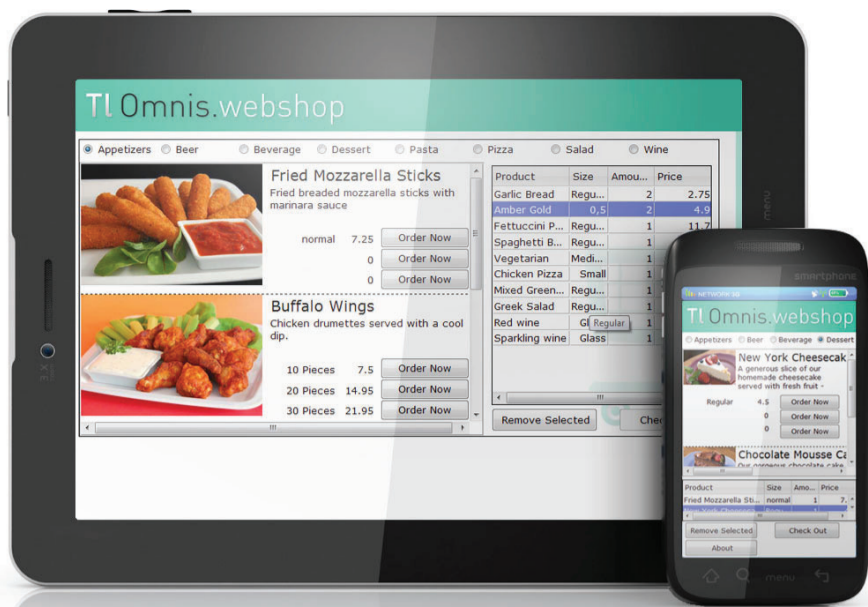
Tl Omnis.webshop

Appetizers Beer Beverage Dessert Pasta Pizza Salad Wine

Fried Mozzarella Sticks
Fried breaded mozzarella sticks with marinara sauce

normal 7.25 Order Now
0 Order Now
0 Order Now

Buffalo Wings
Chicken drumettes served with a cool dip.

10 Pieces 7.5 Order Now
20 Pieces 14.95 Order Now
30 Pieces 21.95 Order Now

| Product | Size | Amou... | Price |
|---|---|---|---|
| Garlic Bread | Regu... | 2 | 2.75 |
| Amber Gold | 0,5 | 2 | 4.9 |
| Fettuccini P... | Regu... | 1 | 11.7 |
| Spaghetti B... | Regu... | 1 | |
| Vegetarian | Medi... | 1 | |
| Chicken Pizza | Small | 1 | |
| Mixed Green... | Regu... | 1 | |
| Greek Salad | Regu... | 1 | |
| Red wine | Gl | 1 | |
| Sparkling wine | Glass | 1 | |

Regular

Remove Selected Chec

menu

smartphone

NETWORK

Tl Omnis.webshop

Appetizers Beer Beverage Dessert

New York Cheesecak
A generous slice of our homemade cheesecake served with fresh fruit -

Regular 4.5 Order Now
0 Order Now
0 Order Now

Chocolate Mousse Ca
Our gorgeous chocolate cake

| Product | Size | Amo... | Price |
|---|---|---|---|
| Fried Mozzarella Sti... | normal | 1 | 7. |

Remove Selected Check Out
About

menu